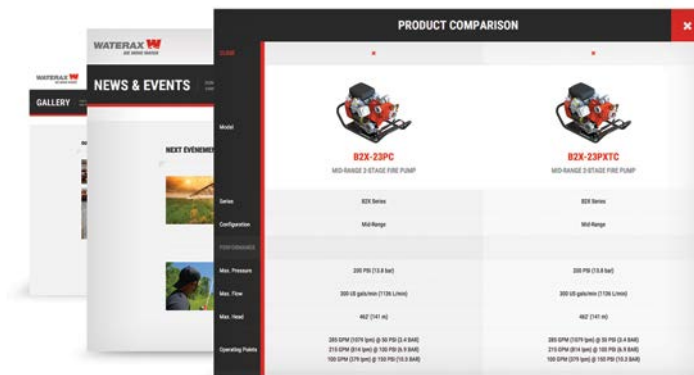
WATERAX

GALLERY

WATERAX

NEWS & EVENTS

NEXT ÉVÉNEME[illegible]

PRODUCT COMPARISON

CLOSE

×

×

Model

B2X-23PC

MID-RANGE 2-STAGE FIRE PUMP

B2X-23PXTC

MID-RANGE 2-STAGE FIRE PUMP

Series

B2X Series

B2X Series

Configuration

Mid-Range

Mid-Range

PERFORMANCE

Max. Pressure

200 PSI (13.8 bar)

200 PSI (13.8 bar)

Max. Flow

300 US gals/min (1136 L/min)

300 US gals/min (1136 L/min)

Max. Head

462' (141 m)

462' (141 m)

Operating Points

285 GPM (1079 lpm) @ 50 PSI (3.4 BAR)
215 GPM (814 lpm) @ 100 PSI (6.9 BAR)
100 GPM (379 lpm) @ 150 PSI (10.3 BAR)

285 GPM (1079 lpm) @ 50 PSI (3.4 BAR)
215 GPM (814 lpm) @ 100 PSI (6.9 BAR)
100 GPM (379 lpm) @ 150 PSI (10.3 BAR)